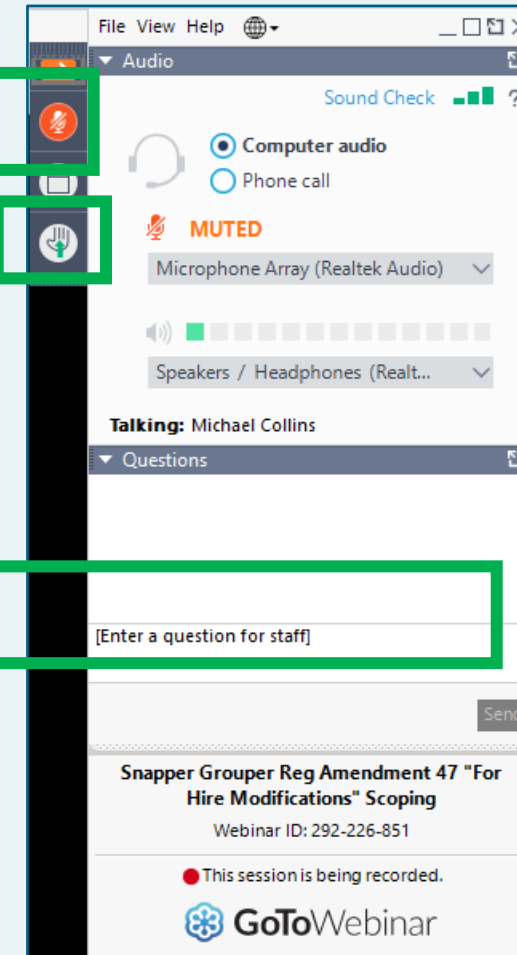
File View Help

Audio

Sound Check

Computer audio

Phone call

MUTED

Microphone Array (Realtek Audio)

Speakers / Headphones (Realt...

Talking: Michael Collins

Questions

[Enter a question for staff]

Send

Snapper Grouper Reg Amendment 47 "For Hire Modifications" Scoping

Webinar ID: 292-226-851

This session is being recorded.

GoToWebinar